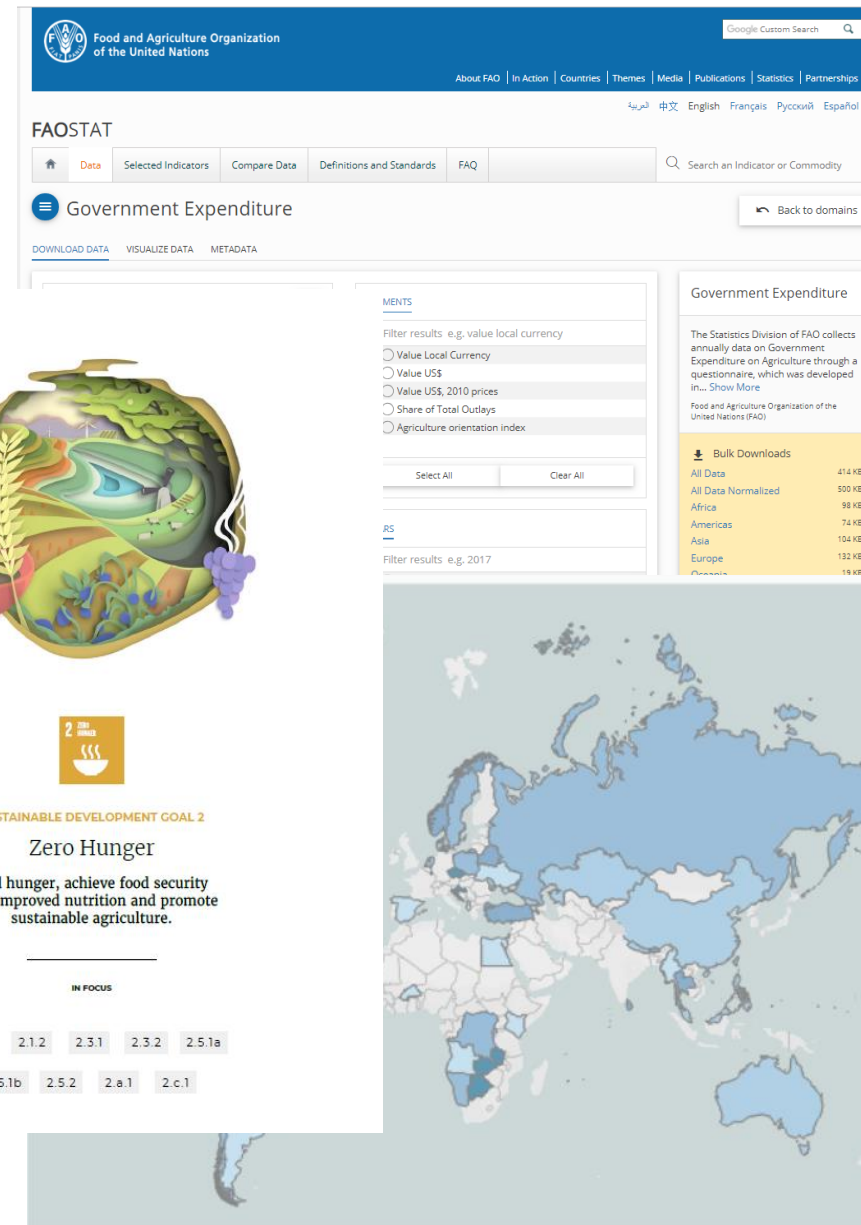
Food and Agriculture Organization of the United Nations

Google Custom Search

About FAO | In Action | Countries | Themes | Media | Publications | Statistics | Partnerships

العربية 中文 English Français Русский Español

FAOSTAT

Data | Selected Indicators | Compare Data | Definitions and Standards | FAQ

Search an Indicator or Commodity

Government Expenditure

Back to domains

DOWNLOAD DATA VISUALIZE DATA METADATA

MENTS

Filter results e.g. value local currency

Value Local Currency
Value US$
Value US$, 2010 prices
Share of Total Outlays
Agriculture orientation index

Select All | Clear All

RS

Filter results e.g. 2017

Government Expenditure

The Statistics Division of FAO collects annually data on Government Expenditure on Agriculture through a questionnaire, which was developed in... Show More

Food and Agriculture Organization of the United Nations (FAO)

Bulk Downloads

| | |
|---|---|
| All Data | 414 KB |
| All Data Normalized | 500 KB |
| Africa | 98 KB |
| Americas | 74 KB |
| Asia | 104 KB |
| Europe | 132 KB |
| Oceania | 19 KB |

2 ZERO HUNGER

STAINABLE DEVELOPMENT GOAL 2

Zero Hunger

l hunger, achieve food security improved nutrition and promote sustainable agriculture.

IN FOCUS

2.1.2 2.3.1 2.3.2 2.5.1a

5.1b 2.5.2 2.a.1 2.c.1